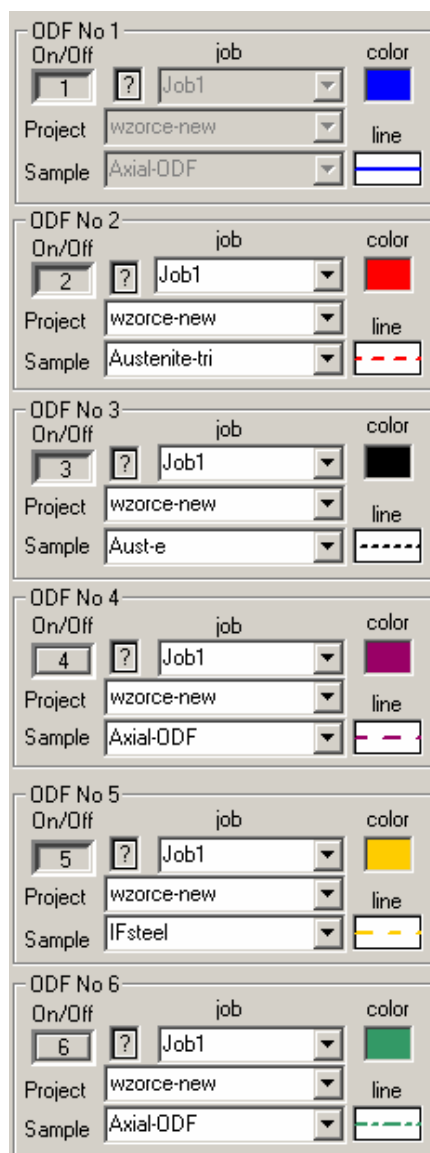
ODF No 1
On/Off
1
?
job
Job1
color
Project
wzorce-new
line
Sample
Axial-ODF

ODF No 2
On/Off
2
?
job
Job1
color
Project
wzorce-new
line
Sample
Austenite-tri

ODF No 3
On/Off
3
?
job
Job1
color
Project
wzorce-new
line
Sample
Aust-e

ODF No 4
On/Off
4
?
job
Job1
color
Project
wzorce-new
line
Sample
Axial-ODF

ODF No 5
On/Off
5
?
job
Job1
color
Project
wzorce-new
line
Sample
IFsteel

ODF No 6
On/Off
6
?
job
Job1
color
Project
wzorce-new
line
Sample
Axial-ODF